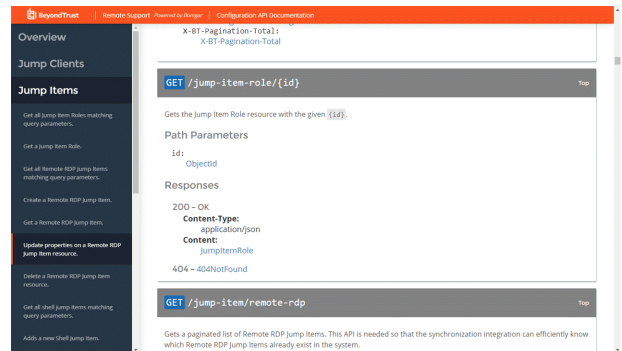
BeyondTrust | Remote Support Powered by Bomgar | Configuration API Documentation

Overview

Jump Clients

Jump Items

Get all Jump Item Roles matching query parameters.

Get a Jump Item Role.

Get all Remote RDP Jump Items matching query parameters.

Create a Remote RDP Jump Item.

Get a Remote RDP Jump Item.

Update properties on a Remote RDP Jump Item resource.

Delete a Remote RDP Jump Item resource.

Get all Shell Jump Items matching query parameters.

Adds a new Shell Jump Item.

X-BT-Pagination-Total:
X-BT-Pagination-Total

GET /jump-item-role/{id}

Top

Gets the Jump Item Role resource with the given {id}.

Path Parameters

id:
ObjectId

Responses

200 – OK
Content-Type:
application/json
Content:
JumpItemRole

404 – 404NotFound

GET /jump-item/remote-rdp

Top

Gets a paginated list of Remote RDP Jump Items. This API is needed so that the synchronization integration can efficiently know which Remote RDP Jump Items already exist in the system.